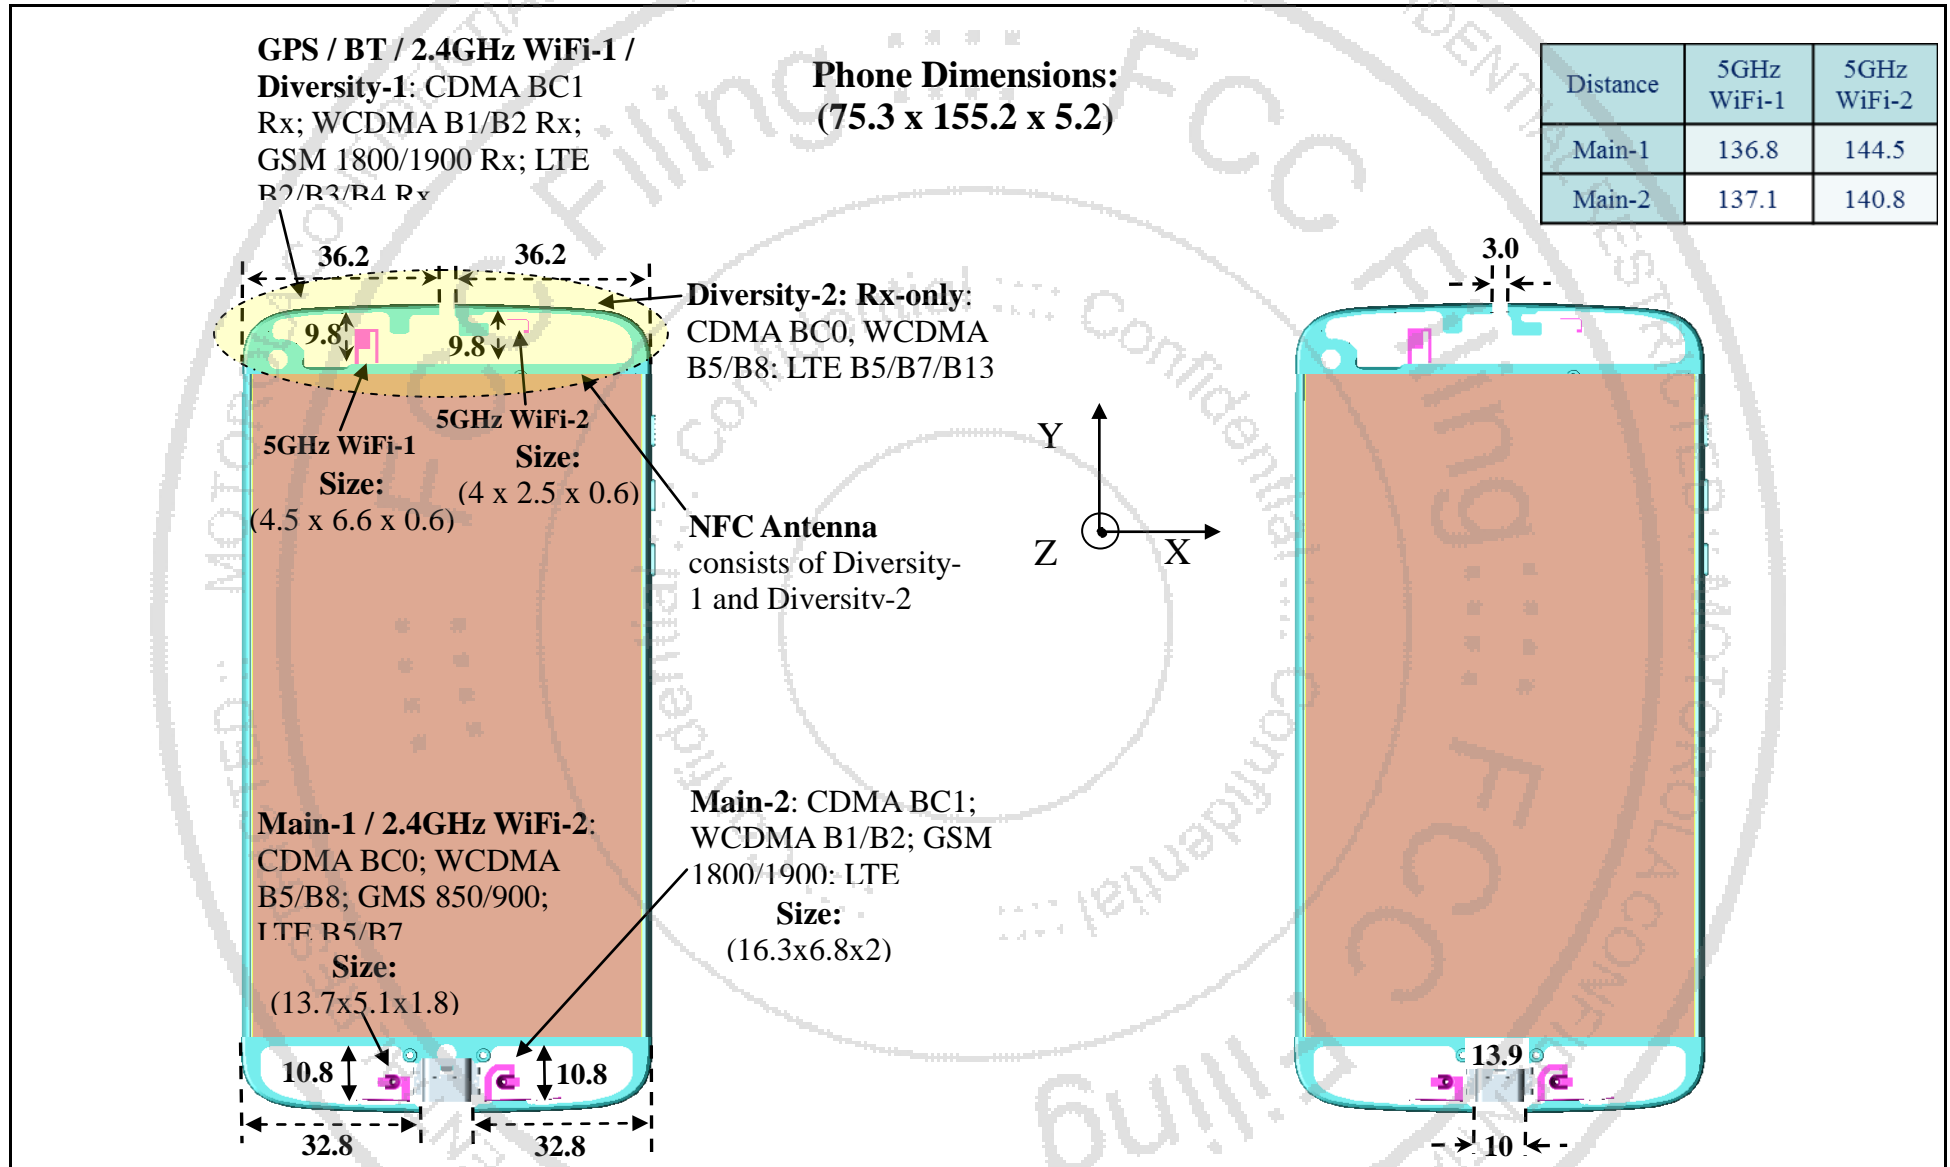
GPS / BT / 2.4GHz WiFi-1 / Diversity-1: CDMA BC1 Rx; WCDMA B1/B2 Rx; GSM 1800/1900 Rx; LTE B2/B3/B4 Rx

Phone Dimensions: (75.3 x 155.2 x 5.2)

| Distance | 5GHz WiFi-1 | 5GHz WiFi-2 |
|---|---|---|
| Main-1 | 136.8 | 144.5 |
| Main-2 | 137.1 | 140.8 |

36.2
36.2
3.0
9.8
9.8

Diversity-2: Rx-only: CDMA BC0, WCDMA B5/B8: LTE B5/B7/B13

5GHz WiFi-2
Size:
(4 x 2.5 x 0.6)

5GHz WiFi-1
Size:
(4.5 x 6.6 x 0.6)

NFC Antenna consists of Diversity-1 and Diversitv-2

Y
Z
X

Main-2: CDMA BC1; WCDMA B1/B2; GSM 1800/1900: LTE
Size:
(16.3x6.8x2)

Main-1 / 2.4GHz WiFi-2: CDMA BC0; WCDMA B5/B8; GMS 850/900; LTE B5/B7
Size:
(13.7x5.1x1.8)

10.8
10.8
13.9
32.8
32.8
10